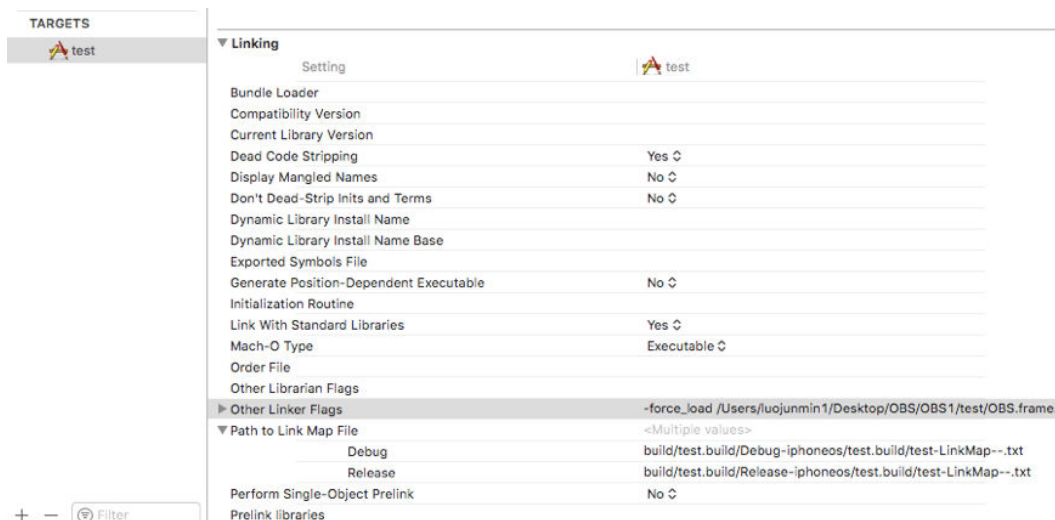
TARGETS

test

Linking

| Setting | test |
|---|---|
| Bundle Loader | |
| Compatibility Version | |
| Current Library Version | |
| Dead Code Stripping | Yes ◇ |
| Display Mangled Names | No ◇ |
| Don't Dead-Strip Inits and Terms | No ◇ |
| Dynamic Library Install Name | |
| Dynamic Library Install Name Base | |
| Exported Symbols File | |
| Generate Position-Dependent Executable | No ◇ |
| Initialization Routine | |
| Link With Standard Libraries | Yes ◇ |
| Mach-O Type | Executable ◇ |
| Order File | |
| Other Librarian Flags | |
| Other Linker Flags | -force_load /Users/luojunmin1/Desktop/OBS/OBS1/test/OBS.frame |
| Path to Link Map File | <Multiple values> |
| Debug | build/test.build/Debug-iphoneos/test.build/test-LinkMap--.txt |
| Release | build/test.build/Release-iphoneos/test.build/test-LinkMap--.txt |
| Perform Single-Object Prelink | No ◇ |
| Prelink libraries | |

+ − Filter